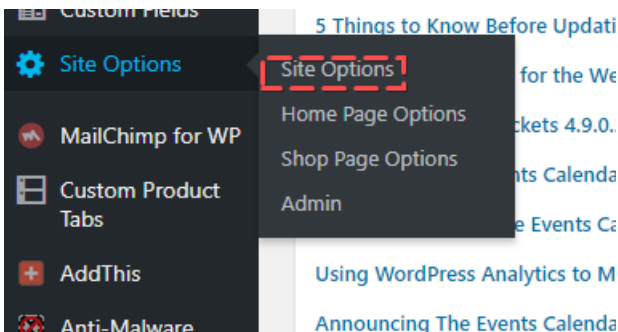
Custom Fields
Site Options
MailChimp for WP
Custom Product Tabs
AddThis
Anti-Malware

Site Options
Home Page Options
Shop Page Options
Admin

5 Things to Know Before Updati
for the We
ckets 4.9.0.
nts Calenda
e Events Ca
Using WordPress Analytics to M
Announcing The Events Calenda